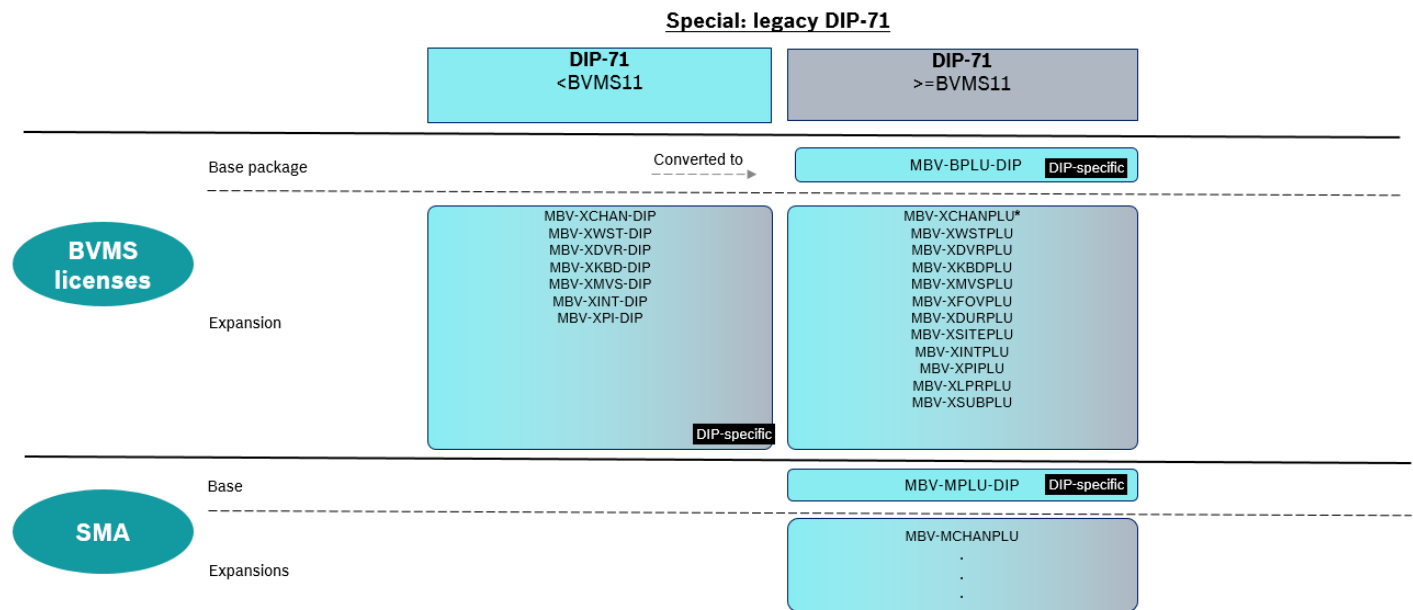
Special: legacy DIP-71

DIP-71
<BVMS11

DIP-71
>=BVMS11

BVMS licenses

Base package

Converted to

MBV-BPLU-DIP DIP-specific

Expansion

MBV-XCHAN-DIP
MBV-XWST-DIP
MBV-XDVR-DIP
MBV-XKBD-DIP
MBV-XMVS-DIP
MBV-XINT-DIP
MBV-XPI-DIP

DIP-specific

MBV-XCHANPLU*
MBV-XWSTPLU
MBV-XDVRPLU
MBV-XKBDPLU
MBV-XMVSPLU
MBV-XFOVPLU
MBV-XDURPLU
MBV-XSITEPLU
MBV-XINTPLU
MBV-XPIPLU
MBV-XLPRPLU
MBV-XSUBPLU

SMA

Base

MBV-MPLU-DIP DIP-specific

Expansions

MBV-MCHANPLU
.
.
.